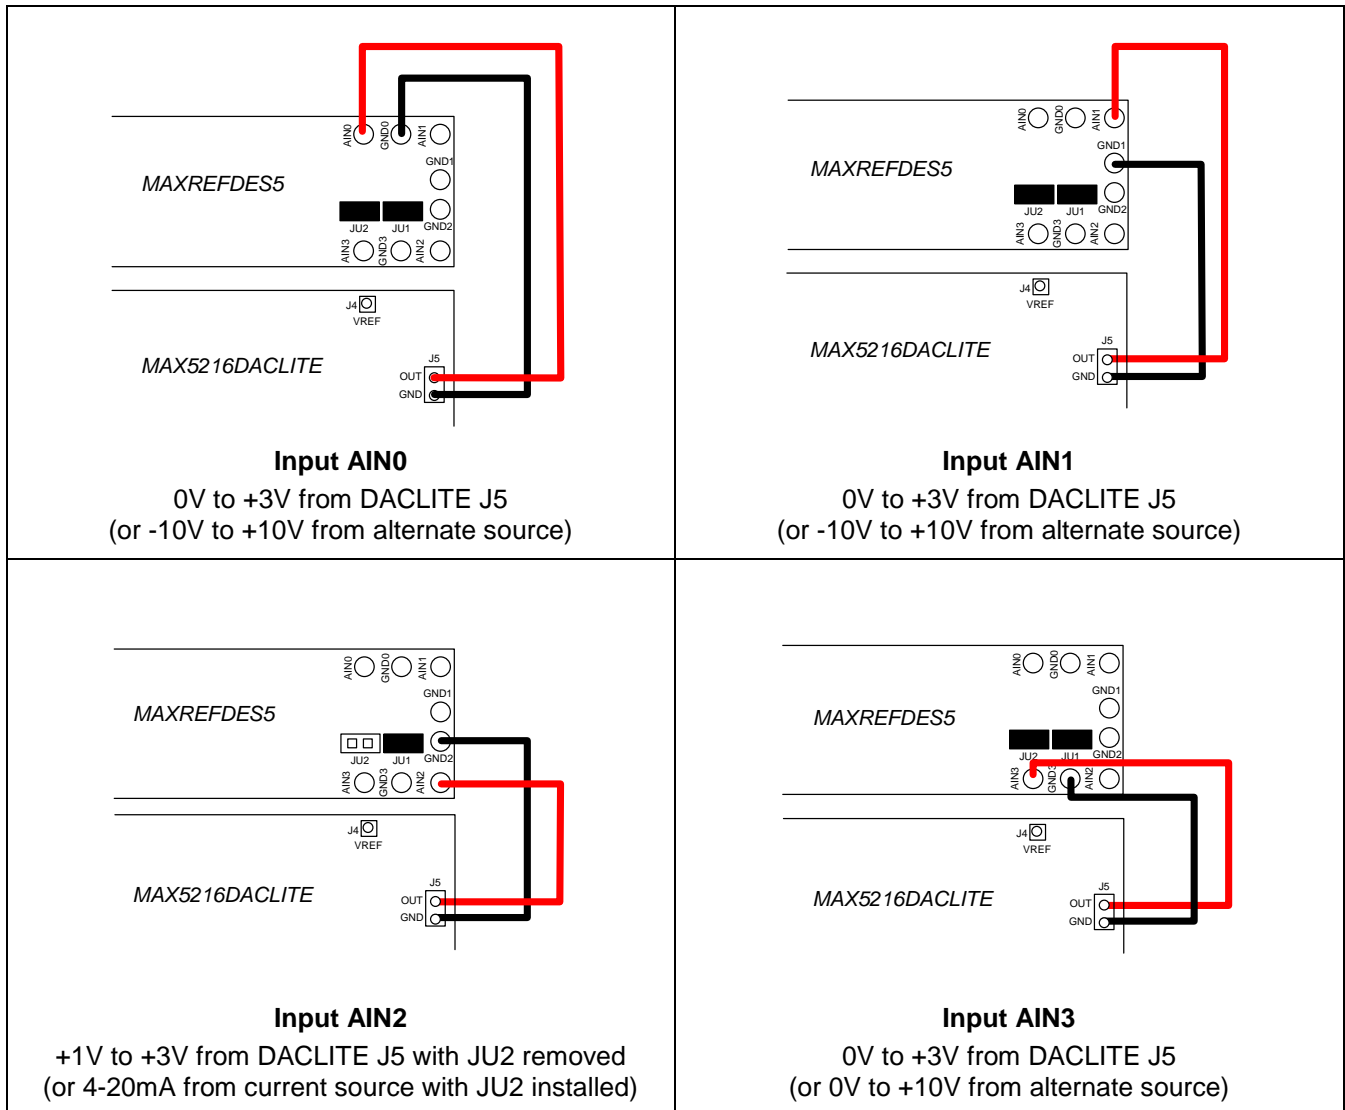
| AIN0 GND0 AIN1 GND1 MAXREFDES5 JU2 JU1 GND2 AIN3 GND3 AIN2 J4 VREF MAX5216DACLITE J5 OUT GND **Input AIN0** 0V to +3V from DACLITE J5 (or -10V to +10V from alternate source) | AIN0 GND0 AIN1 GND1 MAXREFDES5 JU2 JU1 GND2 AIN3 GND3 AIN2 J4 VREF MAX5216DACLITE J5 OUT GND **Input AIN1** 0V to +3V from DACLITE J5 (or -10V to +10V from alternate source) |
|---|---|
| AIN0 GND0 AIN1 GND1 MAXREFDES5 JU2 JU1 GND2 AIN3 GND3 AIN2 J4 VREF MAX5216DACLITE J5 OUT GND **Input AIN2** +1V to +3V from DACLITE J5 with JU2 removed (or 4-20mA from current source with JU2 installed) | AIN0 GND0 AIN1 GND1 MAXREFDES5 JU2 JU1 GND2 AIN3 GND3 AIN2 J4 VREF MAX5216DACLITE J5 OUT GND **Input AIN3** 0V to +3V from DACLITE J5 (or 0V to +10V from alternate source) |